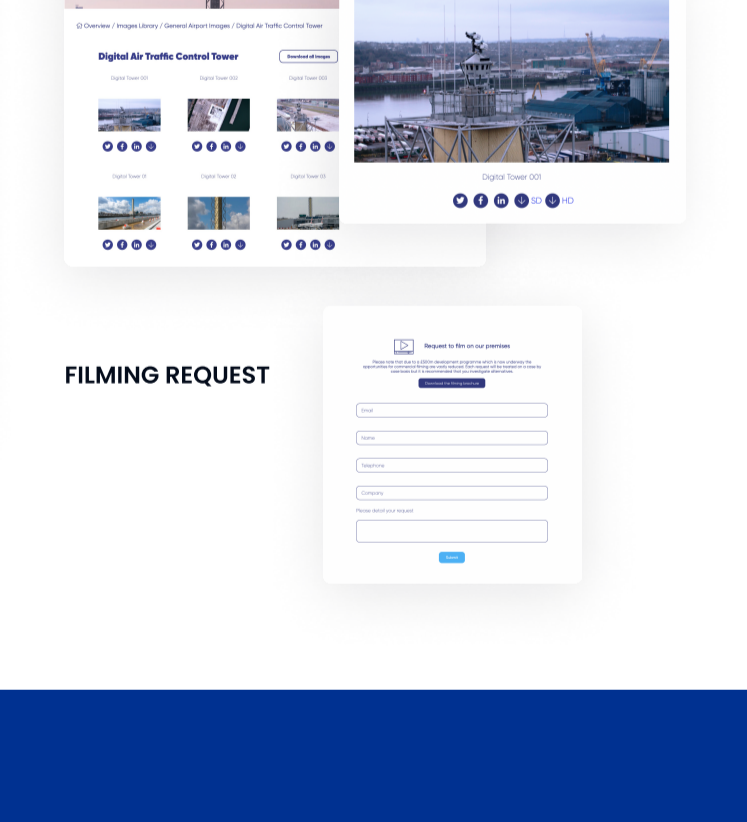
Overview / Images Library / General Airport Images / Digital Air Traffic Control Tower

Digital Air Traffic Control Tower

Download all images

Digital Tower 001

Digital Tower 002

Digital Tower 003

Digital Tower 01

Digital Tower 02

Digital Tower 03

Digital Tower 001

SD HD

FILMING REQUEST

Request to film on our premises

Please note that due to a £500m development programme which is now underway the opportunities for commercial filming are vastly reduced. Each request will be treated on a case by case basis but it is recommended that you investigate alternatives.

Download the filming brochure

Email

Name

Telephone

Company

Please detail your request

Submit